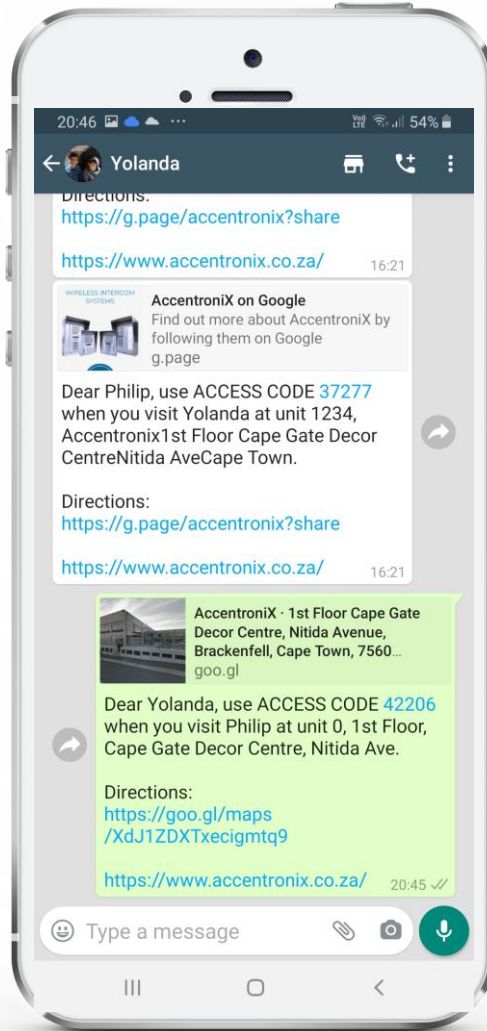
20:46 ··· Vo) LTE 54%

Yolanda

Directions:
https://g.page/accentronix?share

https://www.accentronix.co.za/ 16:21

WIRELESS INTERCOM SYSTEMS

AccentroniX on Google
Find out more about AccentroniX by following them on Google
g.page

Dear Philip, use ACCESS CODE 37277 when you visit Yolanda at unit 1234, Accentronix1st Floor Cape Gate Decor CentreNitida AveCape Town.

Directions:
https://g.page/accentronix?share

https://www.accentronix.co.za/ 16:21

AccentroniX · 1st Floor Cape Gate Decor Centre, Nitida Avenue, Brackenfell, Cape Town, 7560...
goo.gl

Dear Yolanda, use ACCESS CODE 42206 when you visit Philip at unit 0, 1st Floor, Cape Gate Decor Centre, Nitida Ave.

Directions:
https://goo.gl/maps/XdJ1ZDXTxecigmtq9

https://www.accentronix.co.za/ 20:45

Type a message